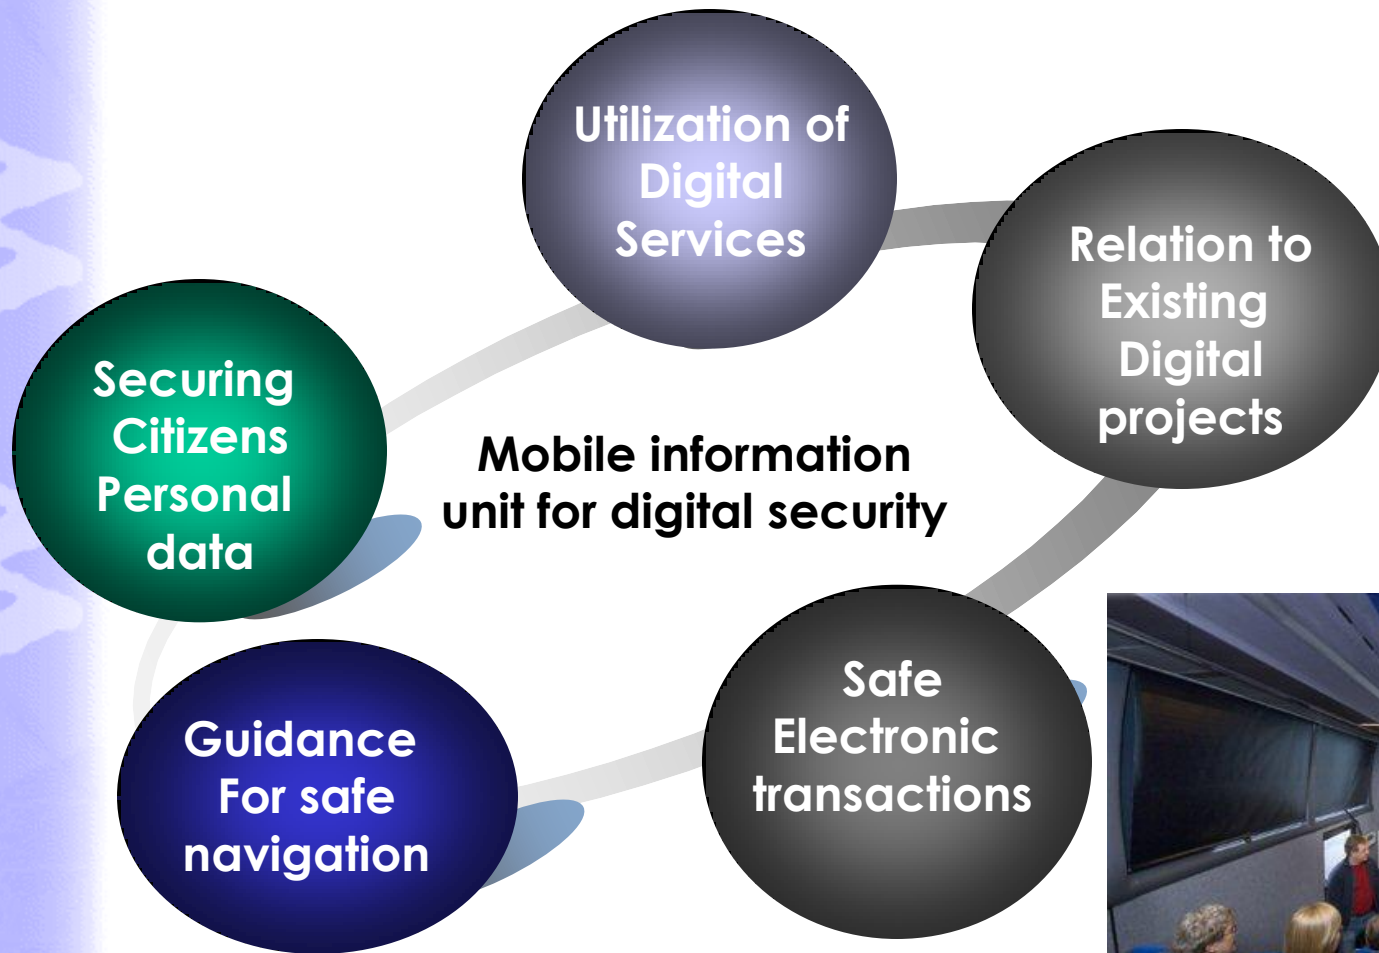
Utilization of Digital Services

Relation to Existing Digital projects

Securing Citizens Personal data

Mobile information unit for digital security

Guidance For safe navigation

Safe Electronic transactions